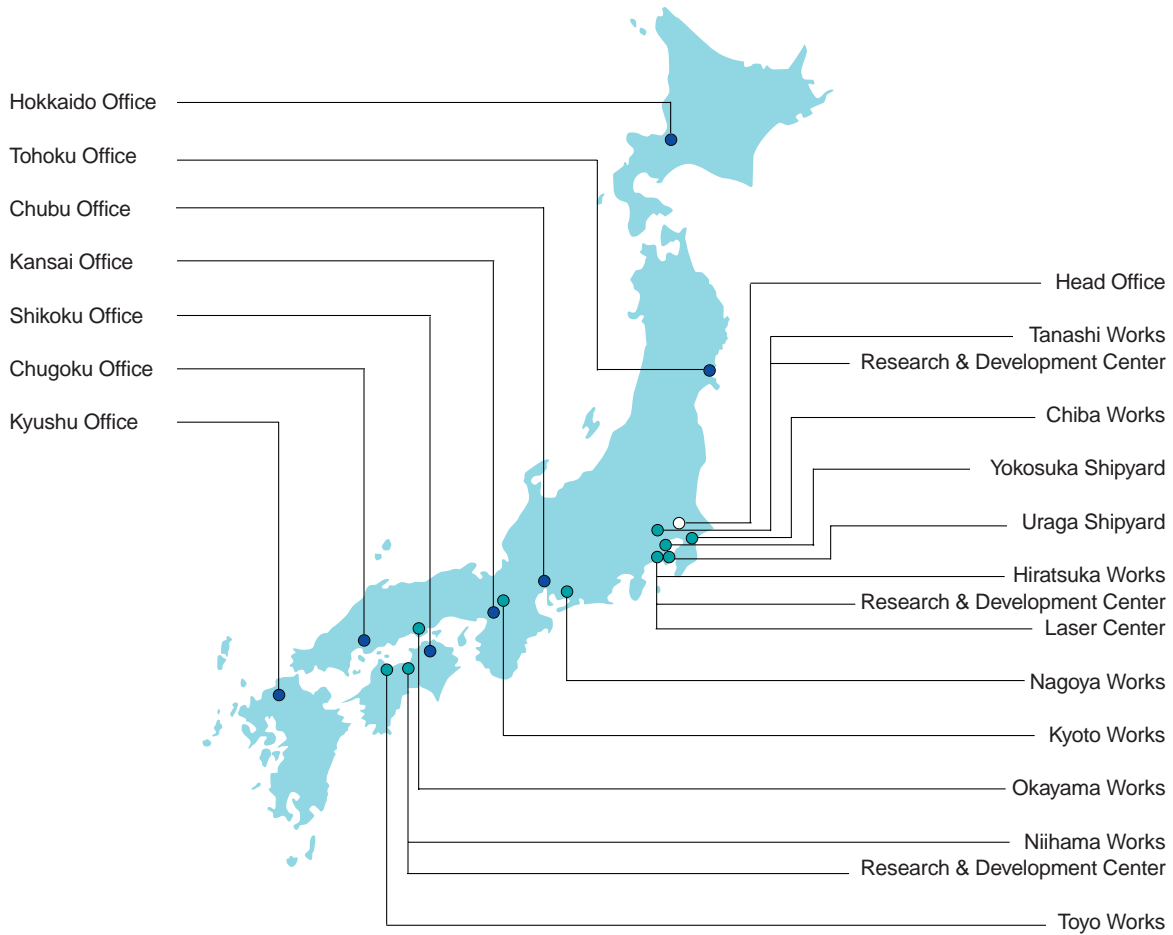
Hokkaido Office
Tohoku Office
Chubu Office
Kansai Office
Shikoku Office
Chugoku Office
Kyushu Office

Head Office
Tanashi Works
Research & Development Center
Chiba Works
Yokosuka Shipyard
Uraga Shipyard
Hiratsuka Works
Research & Development Center
Laser Center
Nagoya Works
Kyoto Works
Okayama Works
Niihama Works
Research & Development Center
Toyo Works